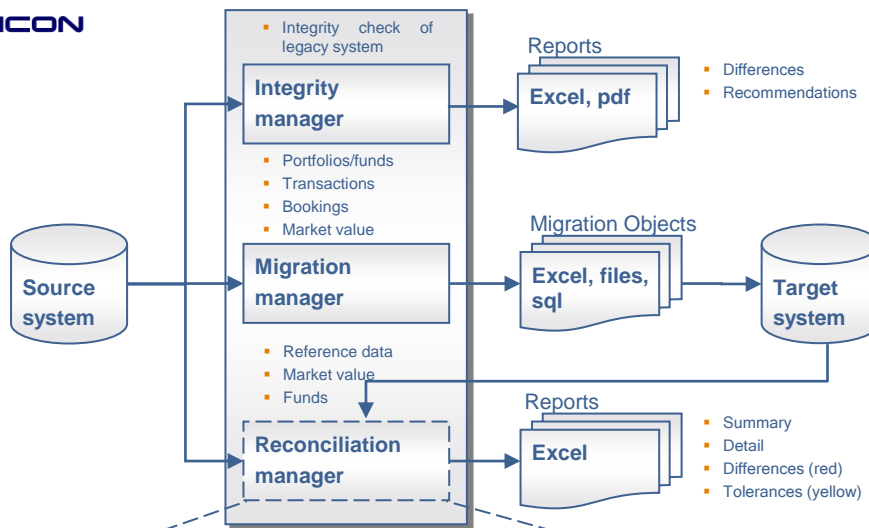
ICON

- Integrity check of legacy system

Integrity manager

Reports

Excel, pdf

- Differences
- Recommendations

- Portfolios/funds
- Transactions
- Bookings
- Market value

Source system

Migration manager

Migration Objects

Excel, files, sql

Target system

- Reference data
- Market value
- Funds

Reconciliation manager

Reports

Excel

- Summary
- Detail
- Differences (red)
- Tolerances (yellow)